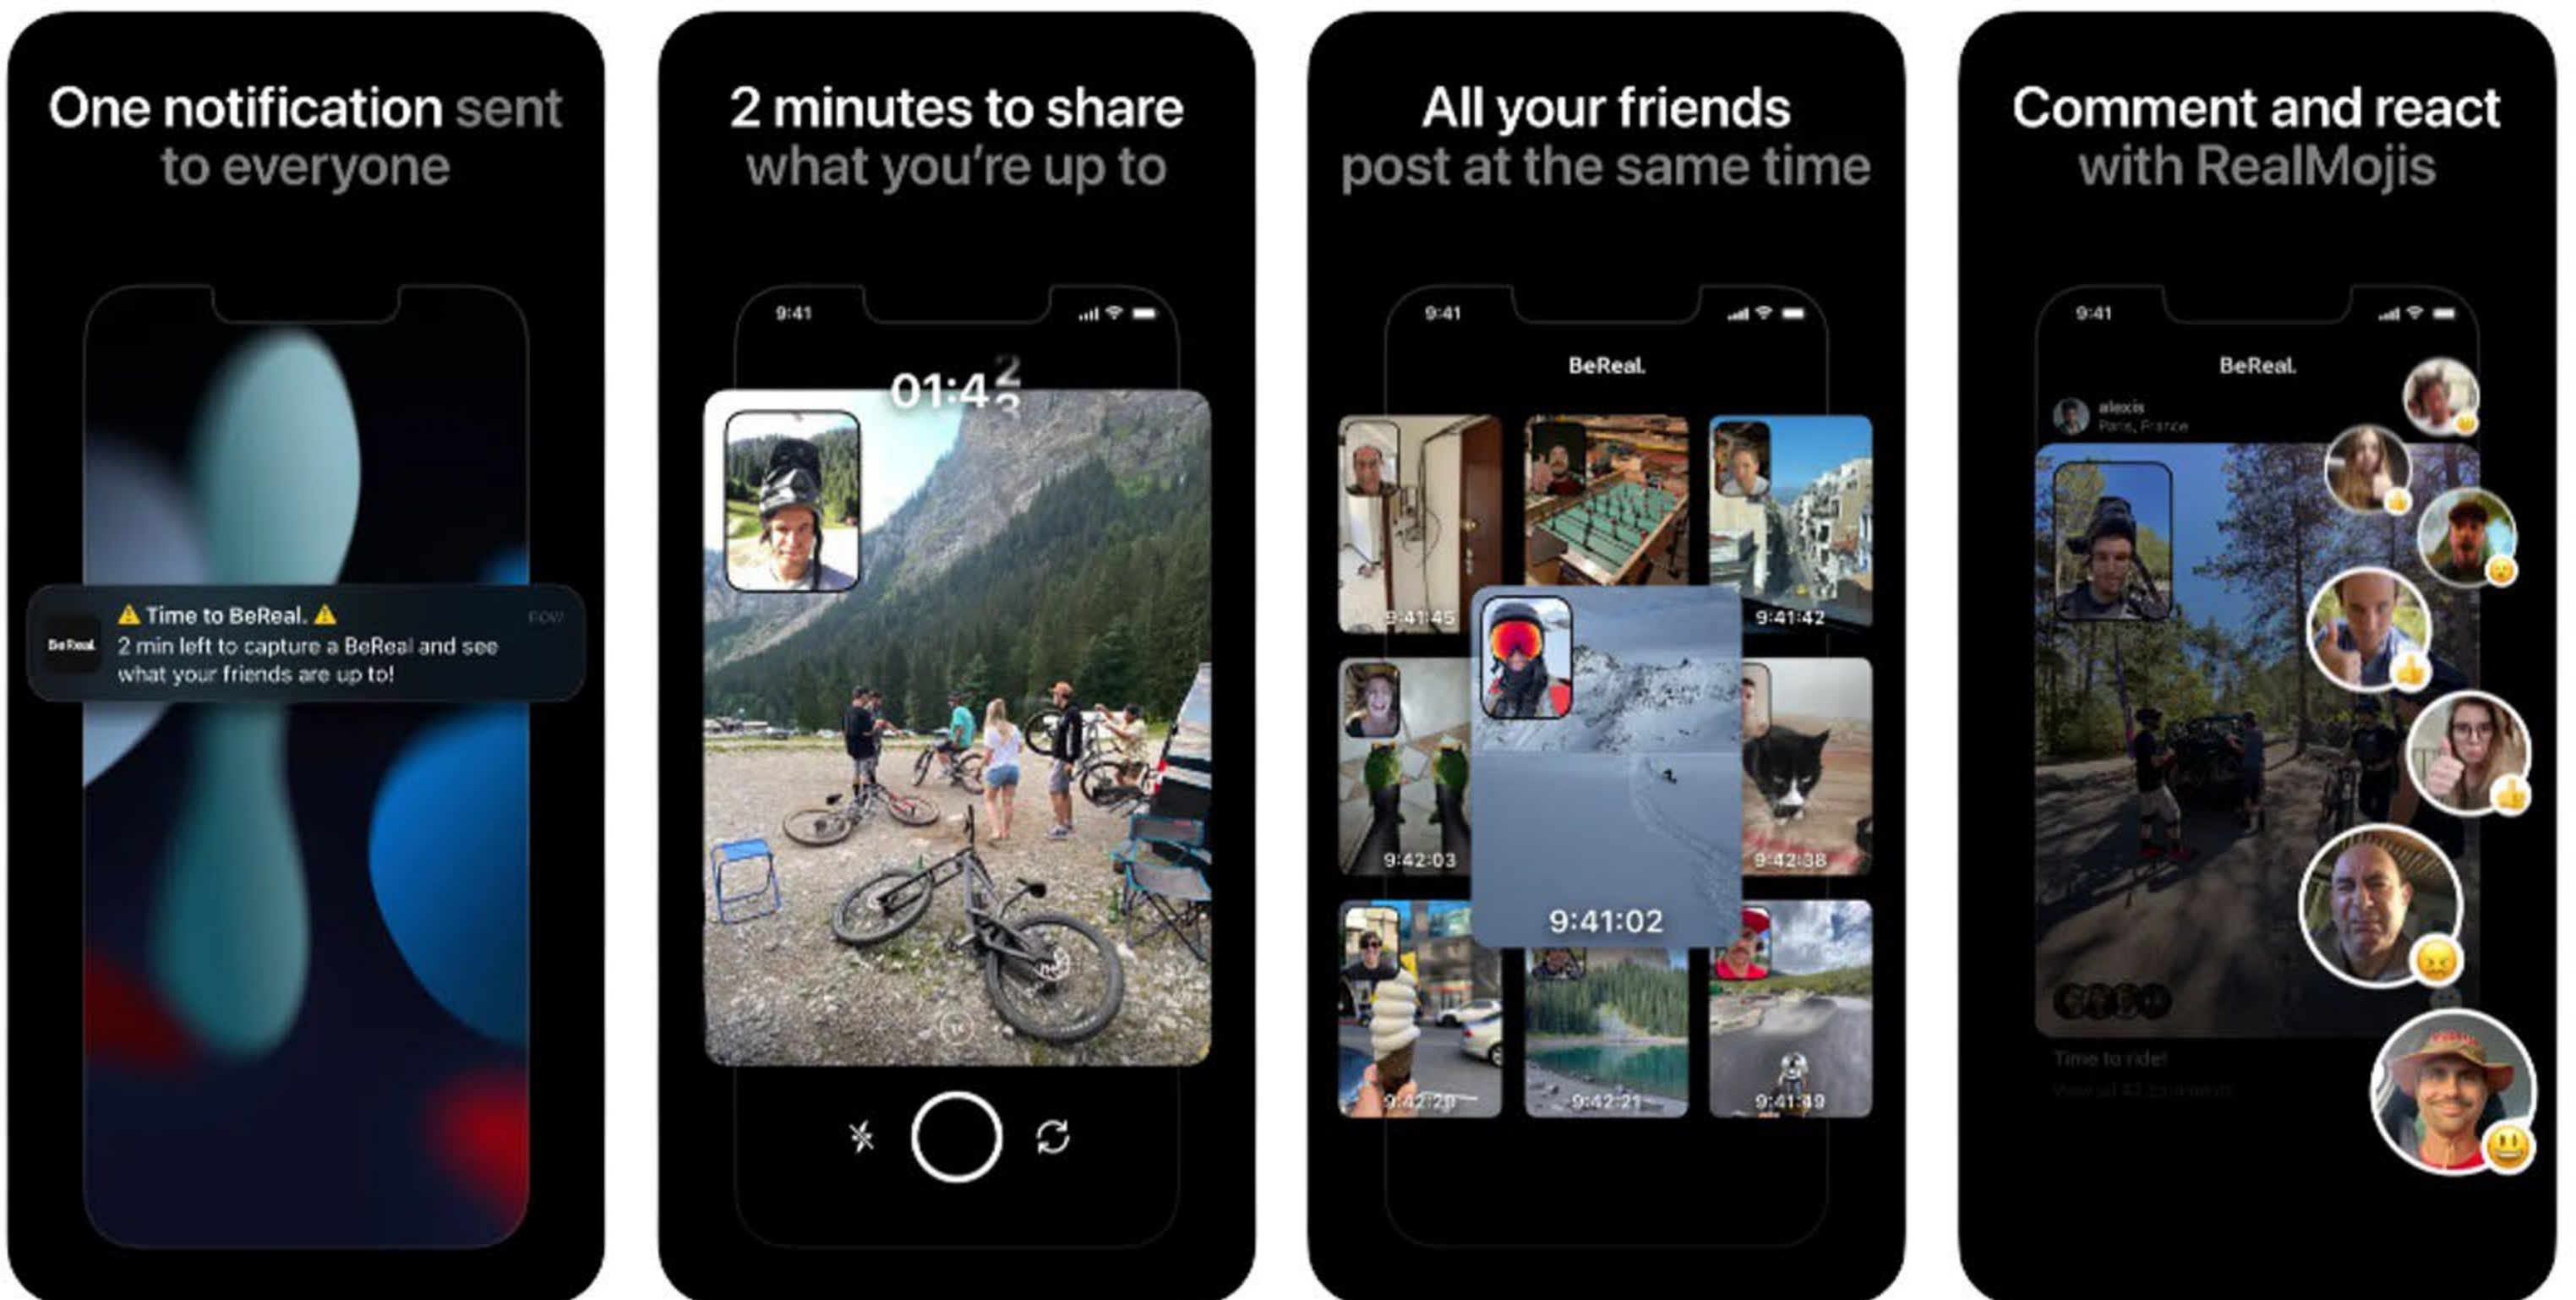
One notification sent to everyone

BeReal.

⚠ Time to BeReal. ⚠

now

2 min left to capture a BeReal and see what your friends are up to!

2 minutes to share what you're up to

9:41

01:42

All your friends post at the same time

9:41

BeReal.

9:41:45

9:41:42

9:42:03

9:41:02

9:42:38

9:42:20

9:42:21

9:41:49

Comment and react with RealMojis

9:41

BeReal.

alexis

Paris, France

Time to ride!

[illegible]